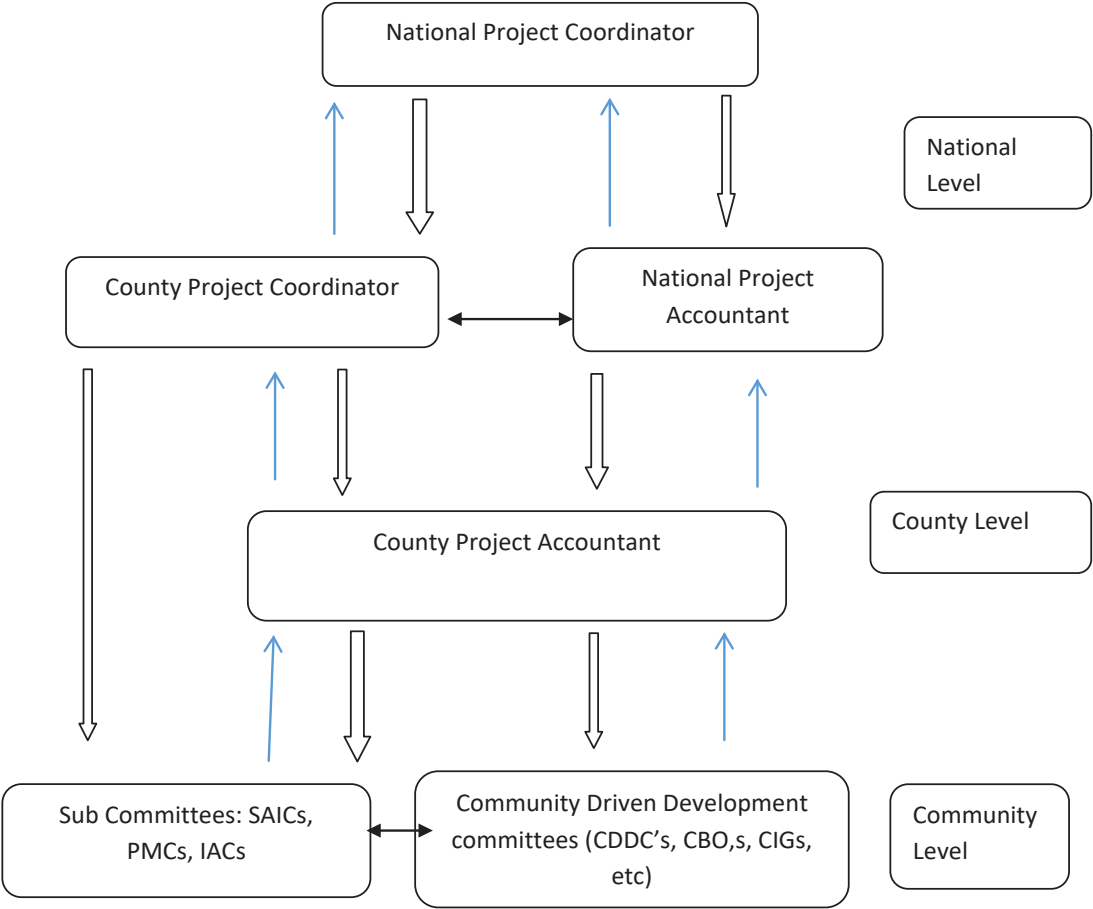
National Project Coordinator

National Level

County Project Coordinator

National Project Accountant

County Level

County Project Accountant

Sub Committees: SAICs, PMCs, IACs

Community Driven Development committees (CDDC's, CBO,s, CIGs, etc)

Community Level